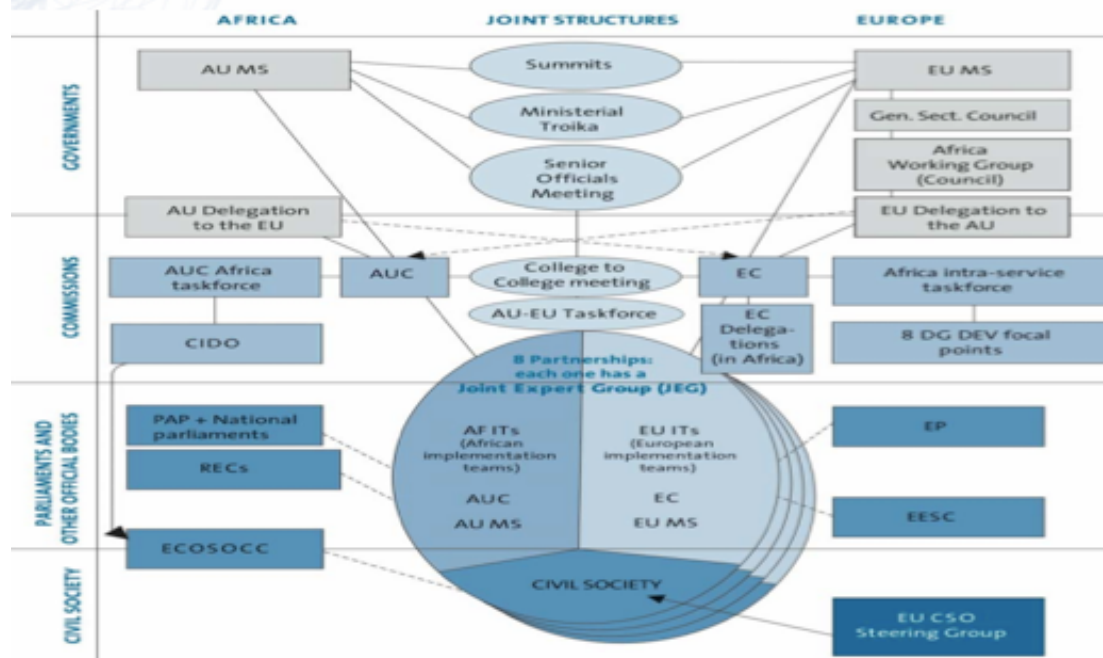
AFRICA

JOINT STRUCTURES

EUROPE

GOVERNMENTS

AU MS

Summits

EU MS

Ministerial Troika

Gen. Sect. Council

Senior Officials Meeting

Africa Working Group (Council)

AU Delegation to the EU

EU Delegation to the AU

COMMISSIONS

AUC Africa taskforce

AUC

College to College meeting

EC

Africa intra-service taskforce

AU-EU Taskforce

CIDO

EC Delegations (in Africa)

8 DG DEV focal points

8 Partnerships: each one has a Joint Expert Group (JEG)

PARLIAMENTS AND OTHER OFFICIAL BODIES

PAP + National parliaments

AF ITs (African implementation teams)

EU ITs (European implementation teams)

EP

RECs

AUC

EC

AU MS

EU MS

EESC

CIVIL SOCIETY

ECOSOCC

CIVIL SOCIETY

EU CSO Steering Group